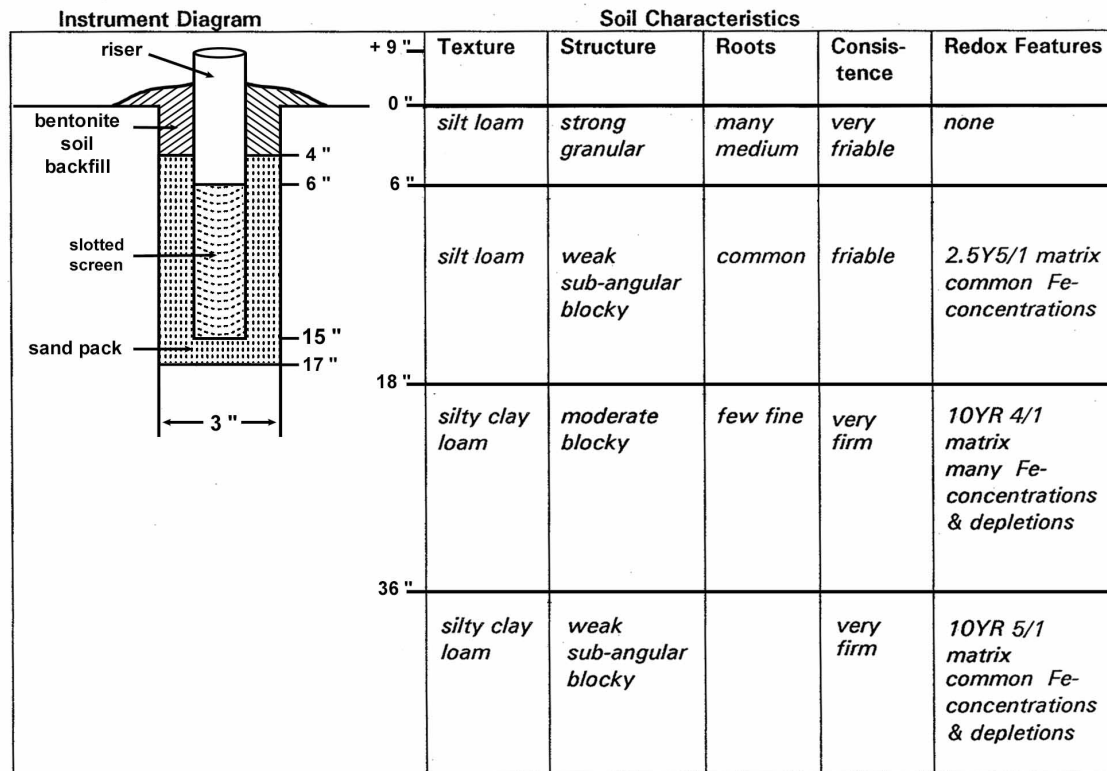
Instrument Diagram

riser

bentonite soil backfill

4 "

6 "

slotted screen

15 "

sand pack

17 "

3 "

Soil Characteristics

+ 9 "

0 "

6 "

18 "

36 "

| Texture | Structure | Roots | Consis-tence | Redox Features |
|---|---|---|---|---|
| silt loam | strong granular | many medium | very friable | none |
| silt loam | weak sub-angular blocky | common | friable | 2.5Y5/1 matrix common Fe-concentrations |
| silty clay loam | moderate blocky | few fine | very firm | 10YR 4/1 matrix many Fe-concentrations & depletions |
| silty clay loam | weak sub-angular blocky | | very firm | 10YR 5/1 matrix common Fe-concentrations & depletions |